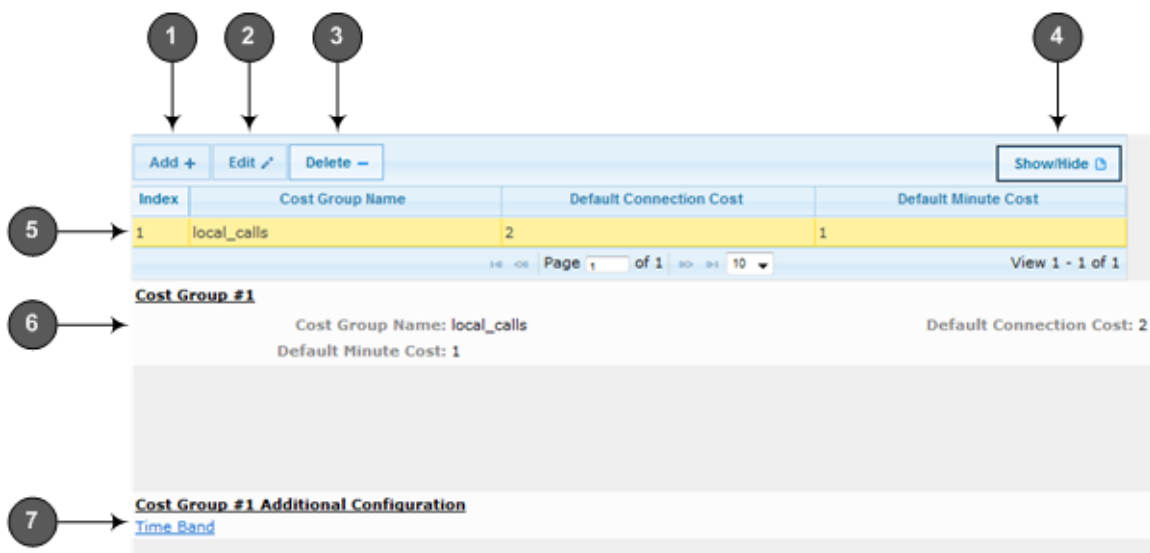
1 2 3 4

Add + Edit Delete – Show/Hide

| Index | Cost Group Name | Default Connection Cost | Default Minute Cost |
|---|---|---|---|
| 1 | local_calls | 2 | 1 |

5

Page 1 of 1 10 View 1 - 1 of 1

Cost Group #1

6

Cost Group Name: local_calls Default Connection Cost: 2

Default Minute Cost: 1

Cost Group #1 Additional Configuration

7

Time Band